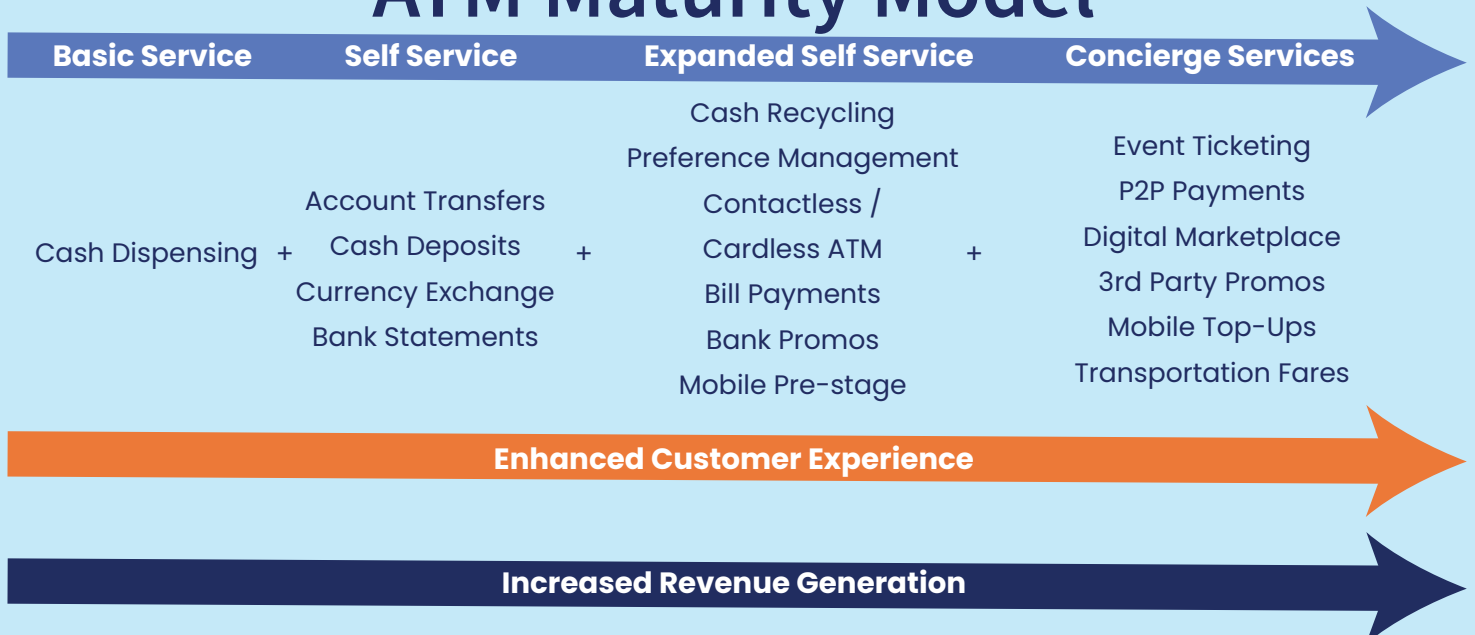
ATM Maturity Model

Basic Service
Self Service
Expanded Self Service
Concierge Services

Cash Dispensing +

Account Transfers
Cash Deposits
Currency Exchange
Bank Statements
+

Cash Recycling
Preference Management
Contactless / Cardless ATM
Bill Payments
Bank Promos
Mobile Pre-stage
+

Event Ticketing
P2P Payments
Digital Marketplace
3rd Party Promos
Mobile Top-Ups
Transportation Fares

Enhanced Customer Experience

Increased Revenue Generation